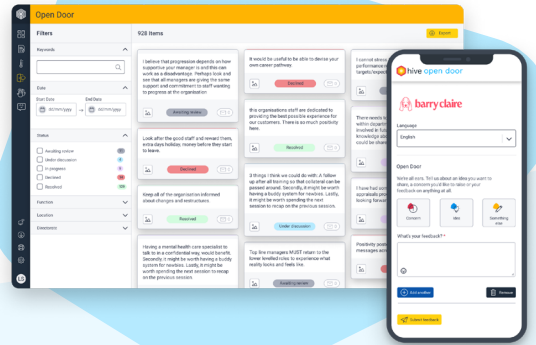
Open Door

Filters

928 Items

Export

Keywords

Date

Start Date

End Date

dd/mm/yyyy

dd/mm/yyyy

Status

Awaiting review

Under discussion

In progress

Declined

Resolved

Function

Location

Electorate

I believe that progression depends on how supportive your manager is and this can work as a disadvantage. Perhaps look and see that all managers are giving the same support and commitment to staff wanting to progress at the organisation

Awaiting review

Look after the good staff and reward them, extra days holiday, money before they start to leave.

Declined

Keep all of the organisation informed about changes and restructures

Resolved

Having a mental health care specialist to talk to in a confidential way would benefit. Secondly it might be worth having a buddy system for newbies. Lastly, it might be worth spending the next session to recap on the previous session.

It would be useful to be able to devise your own career pathway

Declined

This organisations staff are dedicated to providing the best possible experience for our customers. There is so much positivity here.

Resolved

3 things I think we could do with. A follow up after all training so that collateral can be passed around. Secondly, it might be worth having a buddy system for newbies. Lastly, it might be worth spending the next session to recap on the previous session.

Under discussion

Top line managers MUST return to the lower levelled roles to experience what reality looks and feels like.

Awaiting review

There needs to be... performance... targets/object...

There needs to... when department... involved in fu... knowledge about... leaving for...

Positivity pos... messages and...

hive open door

barry claire

Language

English

Open Door

We're all ears. Tell us about an idea you want to share, a concern you'd like to raise or your feedback on anything at all.

Concern

Idea

Something else

What's your feedback?

Add another

Remove

Submit feedback